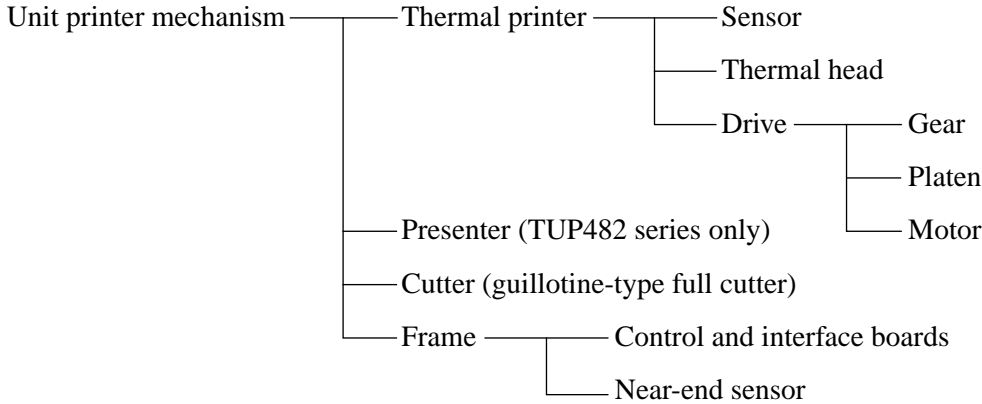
Unit printer mechanism
Thermal printer
Sensor
Thermal head
Drive
Gear
Platen
Motor
Presenter (TUP482 series only)
Cutter (guillotine-type full cutter)
Frame
Control and interface boards
Near-end sensor